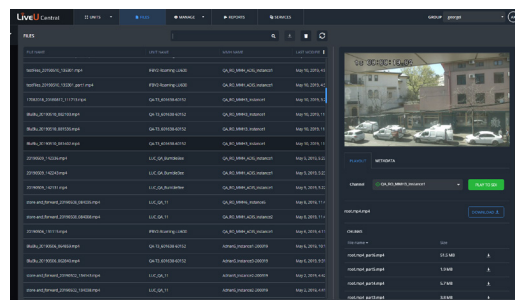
LiveU Central UNITS FILES MANAGE REPORTS SERVICES GROUP google

FILES

| FILE NAME | UNIT NAME | HUB NAME | LAST ACCESS |
|---|---|---|---|
| testFile_20190510_135807.mp4 | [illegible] | QA_RO_MMH_AC01_instance1 | May 15, 2019, 4:5 |
| testFile_20190510_135807_part1.mp4 | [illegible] | QA_RO_MMH_AC01_instance1 | May 15, 2019, 4:5 |
| 17052019_20190417_111713.mp4 | QA_T3_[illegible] | QA_RO_MMH1_instance1 | May 15, 2019, 1: |
| BluRu_20190510_092103.mp4 | QA_T3_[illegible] | QA_RO_MMH2_instance1 | May 15, 2019, 1: |
| BluRu_20190510_091135.mp4 | QA_T3_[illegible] | QA_RO_MMH_AC01_instance1 | May 15, 2019, 1: |
| BluRu_20190510_091402.mp4 | QA_T3_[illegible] | QA_RO_MMH_AC01_instance1 | May 15, 2019, 1: |
| 20190503_142236.mp4 | LUC_QA_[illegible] | QA_RO_MMH_AC01_instance1 | May 3, 2019, 3:2 |
| 20190503_142243.mp4 | LUC_QA_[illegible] | QA_RO_MMH_AC01_instance1 | May 3, 2019, 3:2 |
| 20190503_142151.mp4 | LUC_QA_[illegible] | QA_RO_MMH_AC01_instance1 | May 6, 2019, 5:2 |
| store and forward_20190503_095530.mp4 | LUC_QA_11 | QA_RO_MMH4_instance1 | May 6, 2019, 11:4 |
| store and forward_20190503_095530.mp4 | LUC_QA_11 | QA_RO_MMH_AC01_instance2 | May 6, 2019, 11:4 |
| 20190506_135113.mp4 | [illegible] | QA_RO_MMH_AC01_instance1 | May 6, 2019, 11: |
| BluRu_20190506_084053.mp4 | QA_T3_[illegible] | Ashem2_instance2-200019 | May 6, 2019, 10: |
| BluRu_20190506_082840.mp4 | QA_T3_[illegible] | Ashem2_instance2-200019 | May 6, 2019, 10: |
| store and forward_20190502_1_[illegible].mp4 | LUC_QA_11 | QA_RO_MMH_AC01_instance1 | May 2, 2019, 4:4 |
| store and forward_20190502_135038.mp4 | LUC_QA_11 | Ashem2_instance2-200019 | May 2, 2019, 4:4 |

PLAYBACK METADATA

Channel QA_RO_MMH1_instance1 PLAY TO SDI

root.mp4.mp4 DOWNLOAD

Created

| File name | Size | |
|---|---|---|
| root.mp4_part0.mp4 | 59.5 MB | |
| root.mp4_part1.mp4 | 1.9 MB | |
| root.mp4_part2.mp4 | 6.7 MB | |
| root.mp4_part3.mp4 | 0.0 MB | |